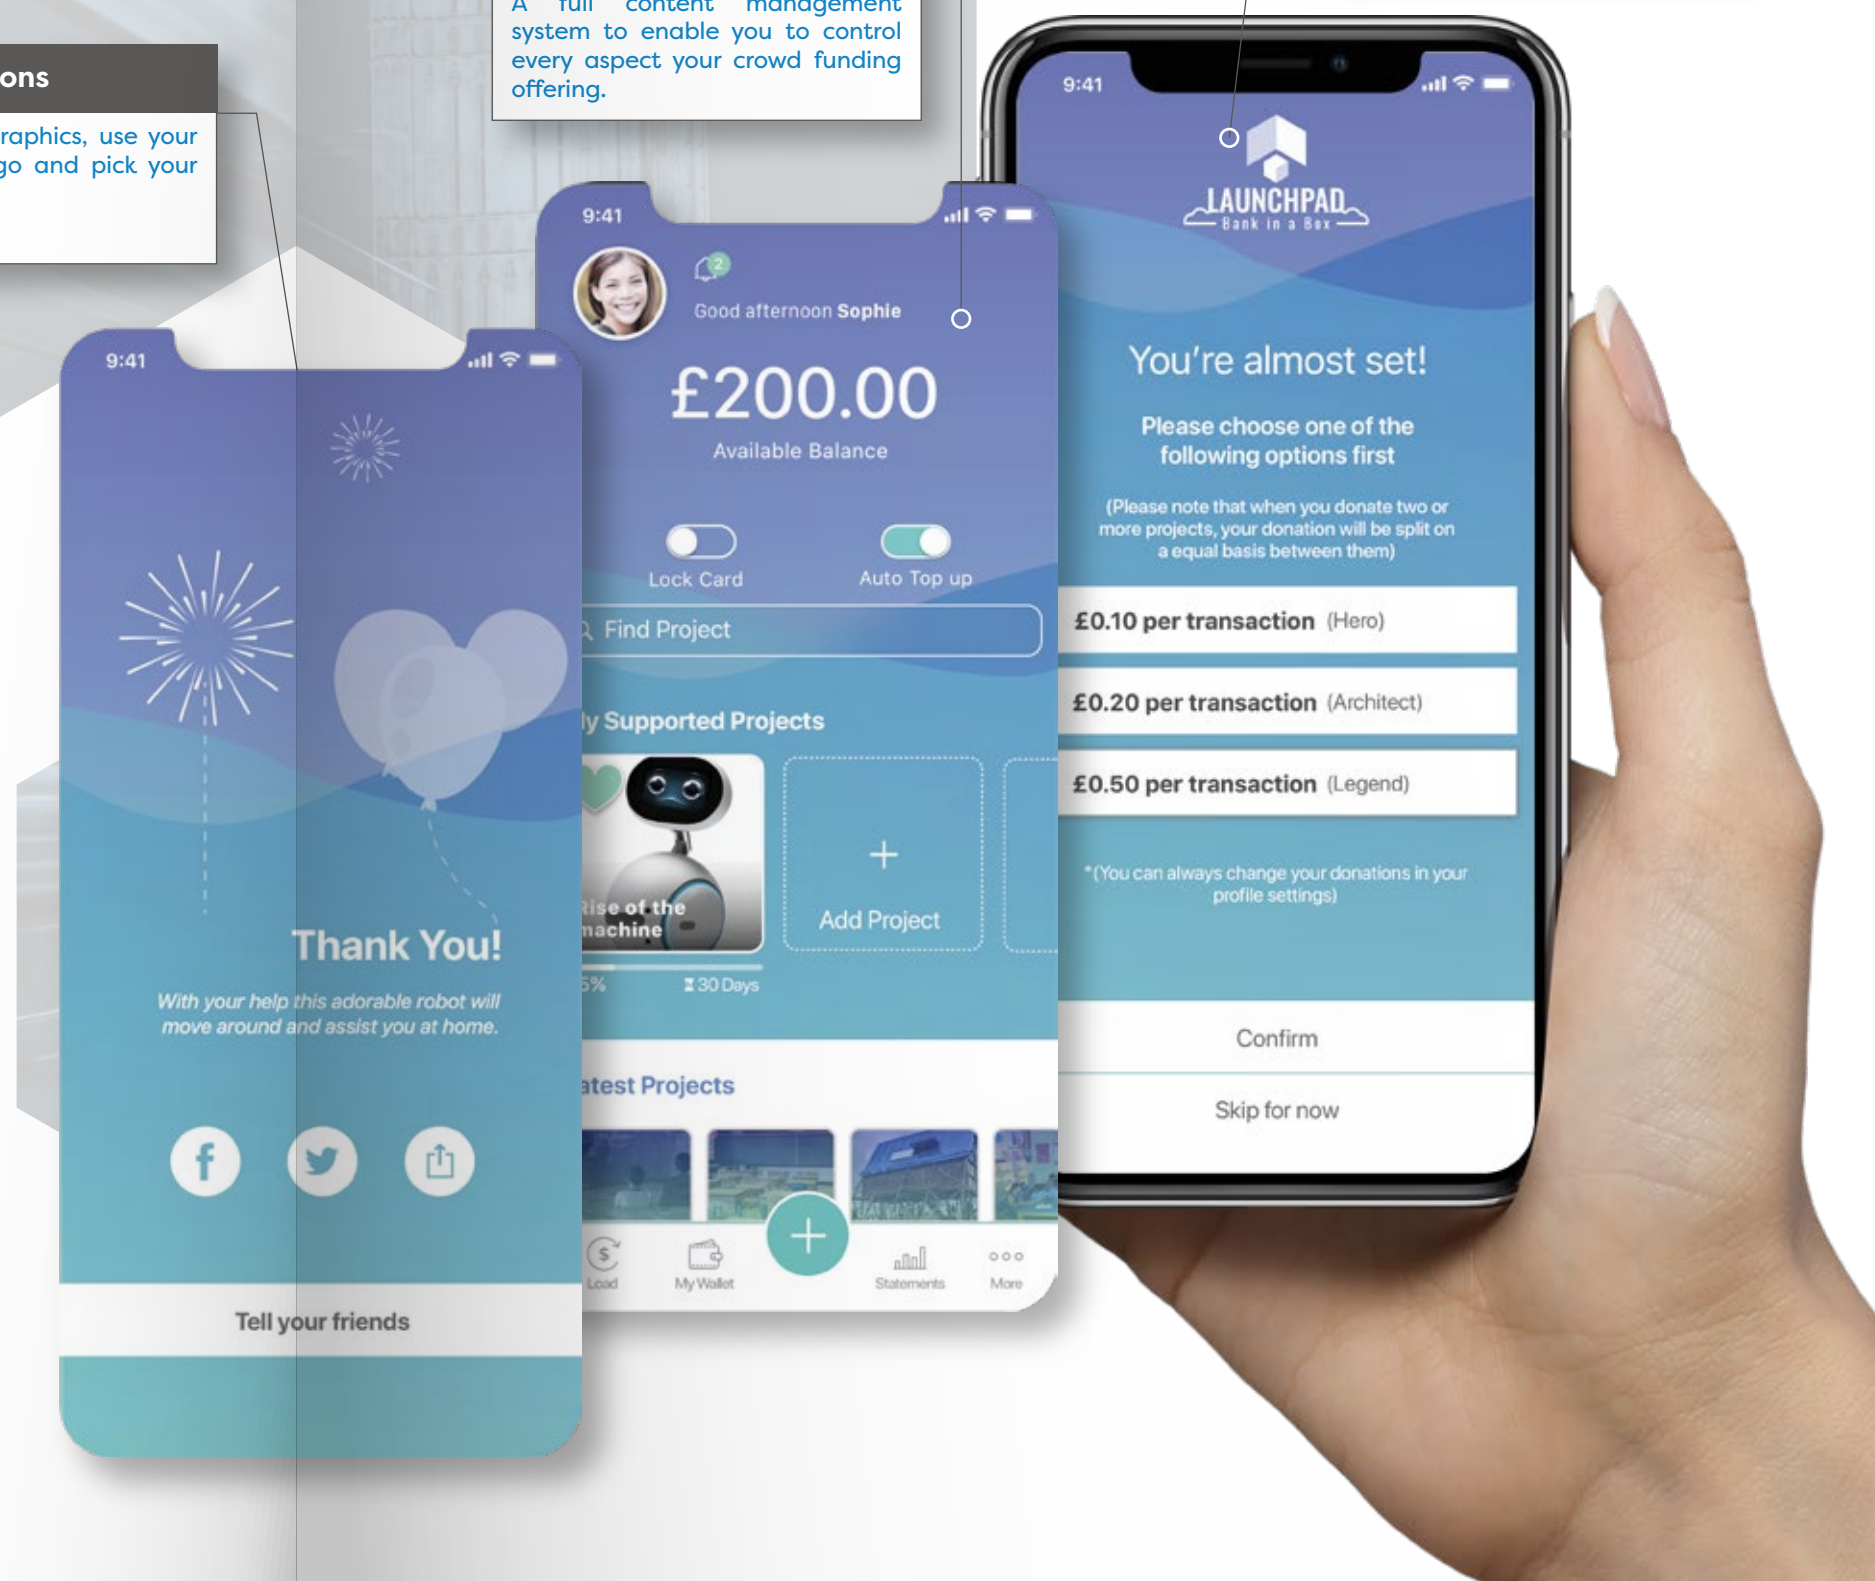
ons

raphics, use your go and pick your

A full content management system to enable you to control every aspect your crowd funding offering.

9:41

Thank You!

With your help this adorable robot will move around and assist you at home.

Tell your friends

9:41

2

Good afternoon Sophie

£200.00

Available Balance

Lock Card

Auto Top up

Find Project

ly Supported Projects

Rise of the machine

5%

30 Days

+

Add Project

atest Projects

Load

My Wallet

Statements

More

9:41

LAUNCHPAD

Bank in a Box

You're almost set!

Please choose one of the following options first

(Please note that when you donate two or more projects, your donation will be split on a equal basis between them)

£0.10 per transaction (Hero)

£0.20 per transaction (Architect)

£0.50 per transaction (Legend)

*(You can always change your donations in your profile settings)

Confirm

Skip for now